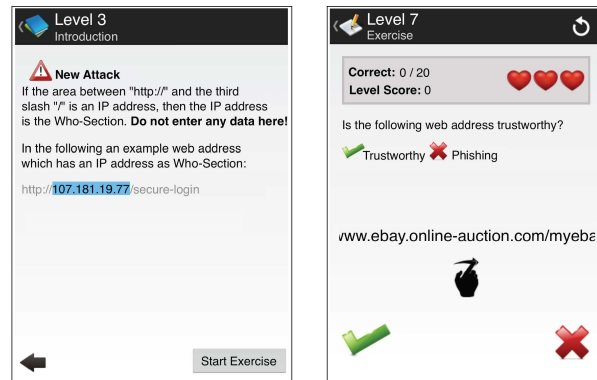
Level 3
Introduction

New Attack
If the area between "http://" and the third slash "/" is an IP address, then the IP address is the Who-Section. **Do not enter any data here!**

In the following an example web address which has an IP address as Who-Section:

http://107.181.19.77/secure-login

Start Exercise

Level 7
Exercise

Correct: 0 / 20
Level Score: 0

Is the following web address trustworthy?

Trustworthy Phishing

www.ebay.online-auction.com/myeba